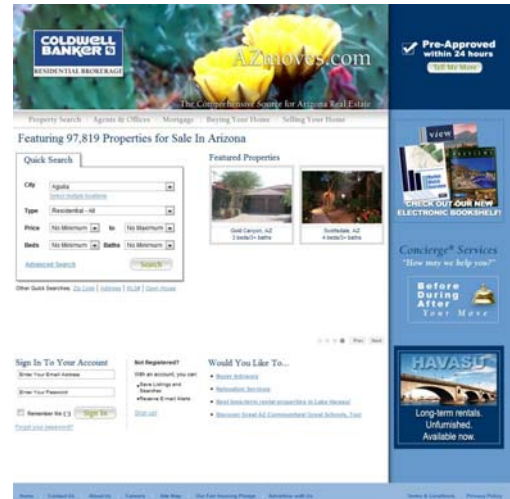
COLDWELL BANKER
RESIDENTIAL BROKERAGE

AZmoves.com

The Comprehensive Source for Arizona Real Estate

Pre-Approved within 24 hours
Tell Me More

Property Search | Agents & Offices | Mortgage | Buying Your Home | Selling Your Home

Featuring 97,819 Properties for Sale In Arizona

Quick Search

City: Aguila
Select multiple locations
Type: Residential - All
Price: No Minimum to No Maximum
Beds: No Minimum Baths: No Minimum
Advanced Search
Search

Other Quick Searches: Zip Code | Address | MLS# | Open House

Featured Properties

Gold Canyon, AZ
3 beds/3+ baths

Scottsdale, AZ
4 beds/3+ baths

Prev Next

CHECK OUT OUR NEW ELECTRONIC BOOKSHELF!

Concierge® Services
"How may we help you?"

Before
During
After
Your Move

Sign In To Your Account
Enter Your Email Address
Enter Your Password
Remember Me
Sign In
Forgot your password?

Not Registered?
With an account, you can:
• Save Listings and Searches
• Receive E-mail Alerts
Sign up!

Would You Like To...
• Buyer Advisory
• Relocation Services
• Rent long-term rental properties in Lake Havasu!
• Discover Great AZ Communities! Great Schools, Too!

HAVASU
Long-term rentals.
Unfurnished.
Available now.

Home | Contact Us | About Us | Careers | Site Map | Our Fair Housing Pledge | Advertise with Us | Terms & Conditions | Privacy Policy